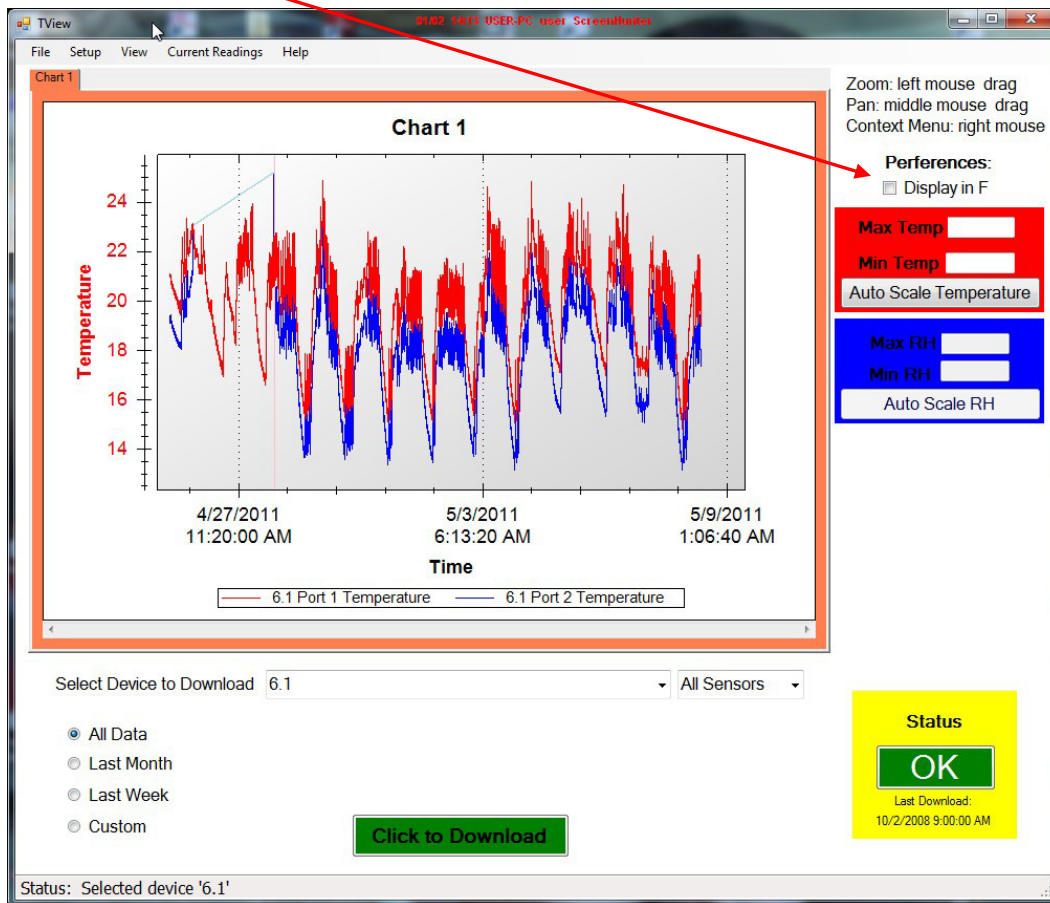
TView

01/02 14:13 USER-PC user ScreenHunter

File Setup View Current Readings Help

Chart 1

Chart 1

Temperature

24
22
20
18
16
14

4/27/2011
11:20:00 AM

5/3/2011
6:13:20 AM

5/9/2011
1:06:40 AM

Time

6.1 Port 1 Temperature
6.1 Port 2 Temperature

Zoom: left mouse drag
Pan: middle mouse drag
Context Menu: right mouse

Perferences:
Display in F

Max Temp
Min Temp
Auto Scale Temperature

Max RH
Min RH
Auto Scale RH

Select Device to Download 6.1
All Sensors

All Data
Last Month
Last Week
Custom

Click to Download

Status
OK
Last Download:
10/2/2008 9:00:00 AM

Status: Selected device '6.1'